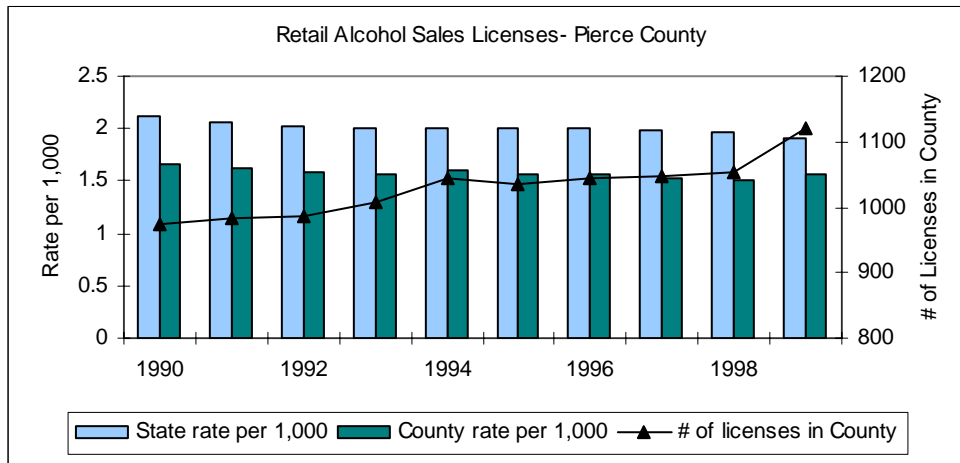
Retail Alcohol Sales Licenses- Pierce County

Rate per 1,000

2.5
2
1.5
1
0.5
0

# of Licenses in County

1200
1100
1000
900
800

1990
1992
1994
1996
1998

State rate per 1,000
County rate per 1,000
# of licenses in County